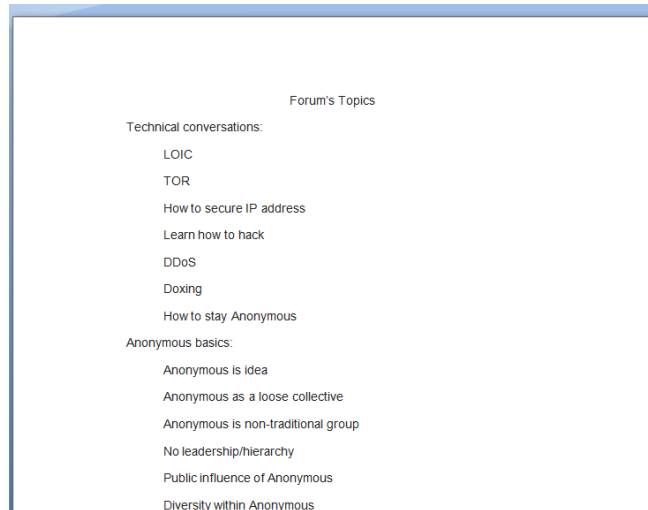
Forum's Topics

Technical conversations:

LOIC

TOR

How to secure IP address

Learn how to hack

DDoS

Doxing

How to stay Anonymous

Anonymous basics:

Anonymous is idea

Anonymous as a loose collective

Anonymous is non-traditional group

No leadership/hierarchy

Public influence of Anonymous

Diversity within Anonymous